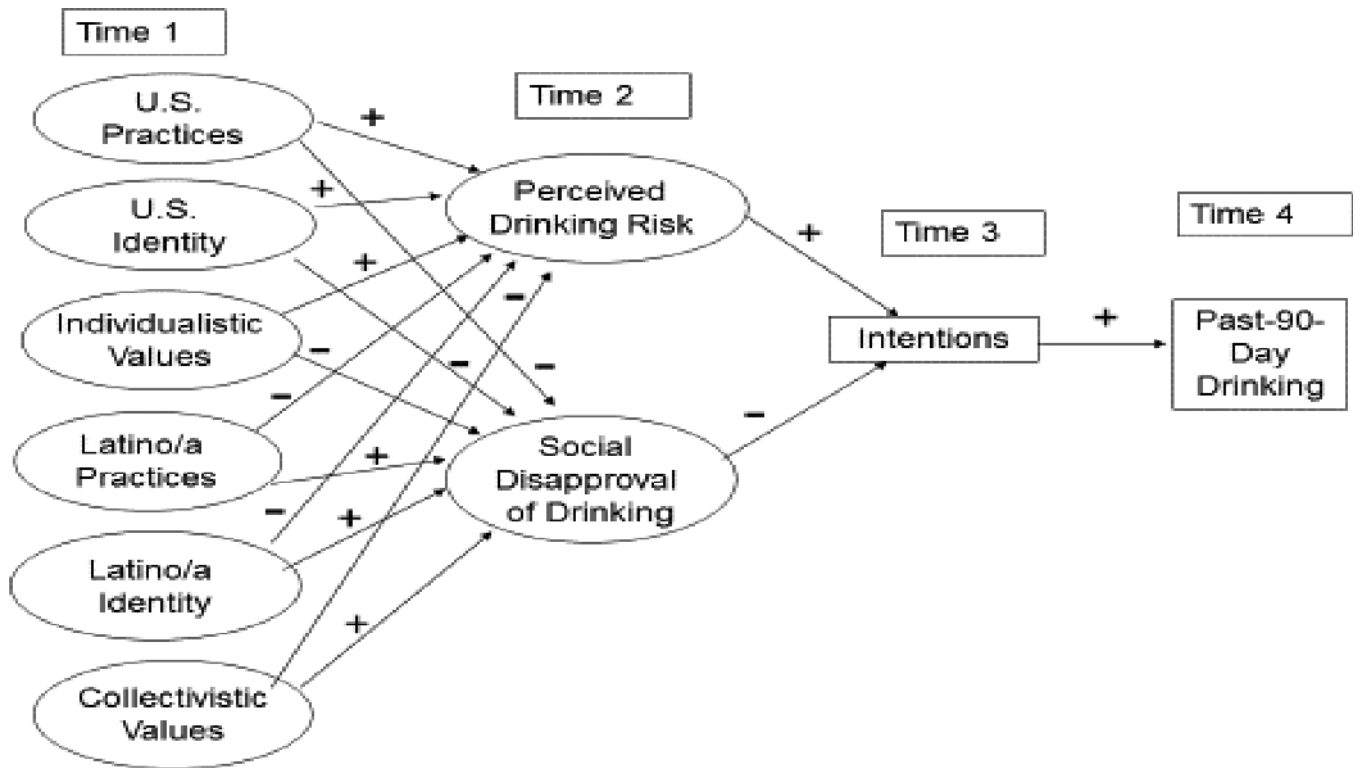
Time 1

U.S. Practices

U.S. Identity

Individualistic Values

Latino/a Practices

Latino/a Identity

Collectivistic Values

Time 2

Perceived Drinking Risk

Social Disapproval of Drinking

Time 3

Intentions

Time 4

Past-90-Day Drinking

+
+
+
−
−
+
−
+
−
−
+
+
+
−
+